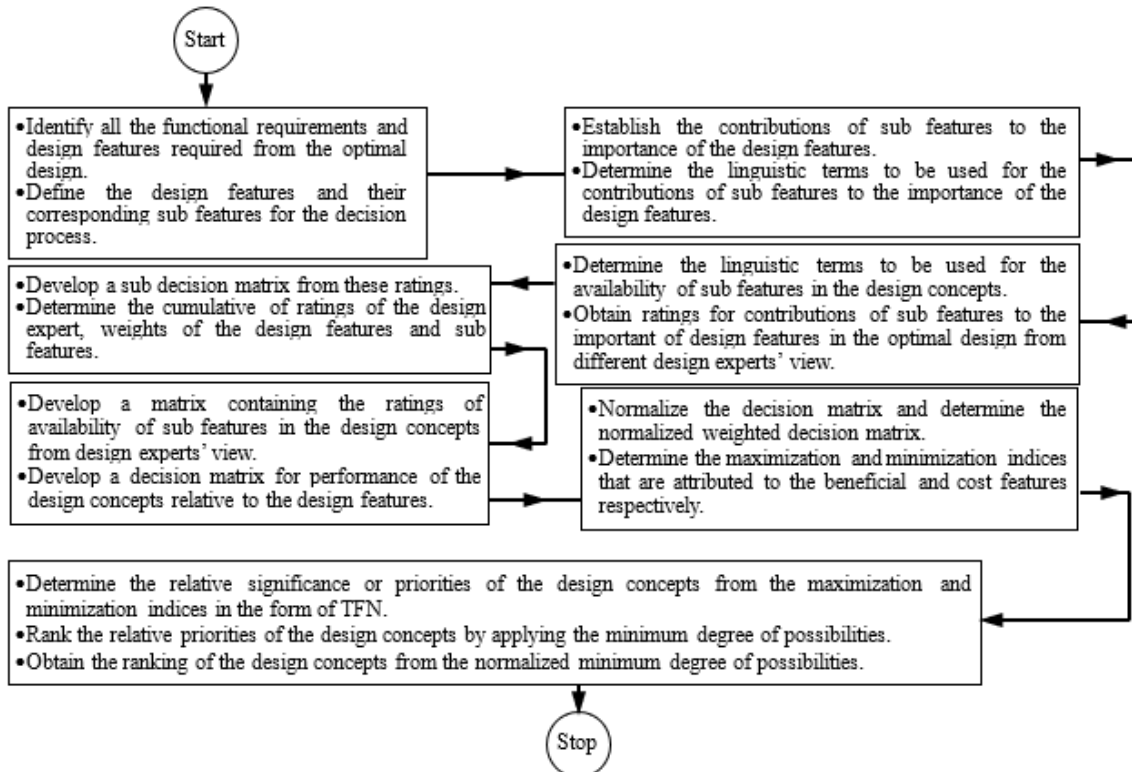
Start

•Identify all the functional requirements and design features required from the optimal design.
•Define the design features and their corresponding sub features for the decision process.

•Establish the contributions of sub features to the importance of the design features.
•Determine the linguistic terms to be used for the contributions of sub features to the importance of the design features.

•Determine the linguistic terms to be used for the availability of sub features in the design concepts.
•Obtain ratings for contributions of sub features to the important of design features in the optimal design from different design experts' view.

•Develop a sub decision matrix from these ratings.
•Determine the cumulative of ratings of the design expert, weights of the design features and sub features.

•Develop a matrix containing the ratings of availability of sub features in the design concepts from design experts' view.
•Develop a decision matrix for performance of the design concepts relative to the design features.

•Normalize the decision matrix and determine the normalized weighted decision matrix.
•Determine the maximization and minimization indices that are attributed to the beneficial and cost features respectively.

•Determine the relative significance or priorities of the design concepts from the maximization and minimization indices in the form of TFN.
•Rank the relative priorities of the design concepts by applying the minimum degree of possibilities.
•Obtain the ranking of the design concepts from the normalized minimum degree of possibilities.

Stop